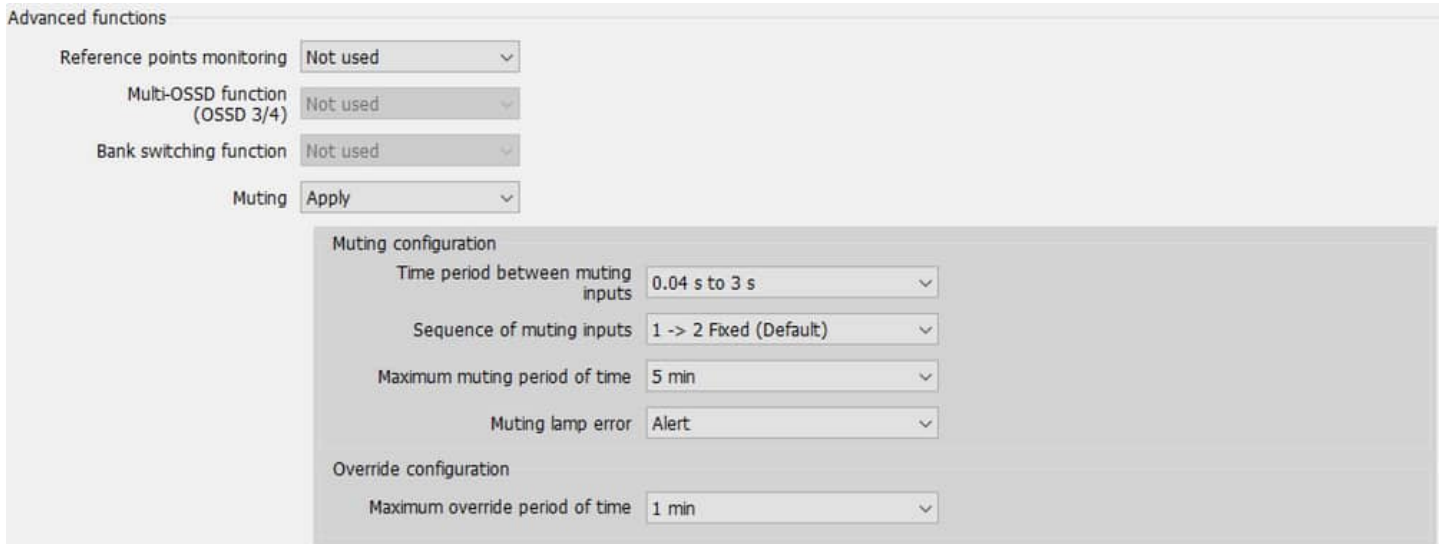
Advanced functions

Reference points monitoring Not used

Multi-OSSD function (OSSD 3/4) Not used

Bank switching function Not used

Muting Apply

Muting configuration

Time period between muting inputs 0.04 s to 3 s

Sequence of muting inputs 1 -> 2 Fixed (Default)

Maximum muting period of time 5 min

Muting lamp error Alert

Override configuration

Maximum override period of time 1 min